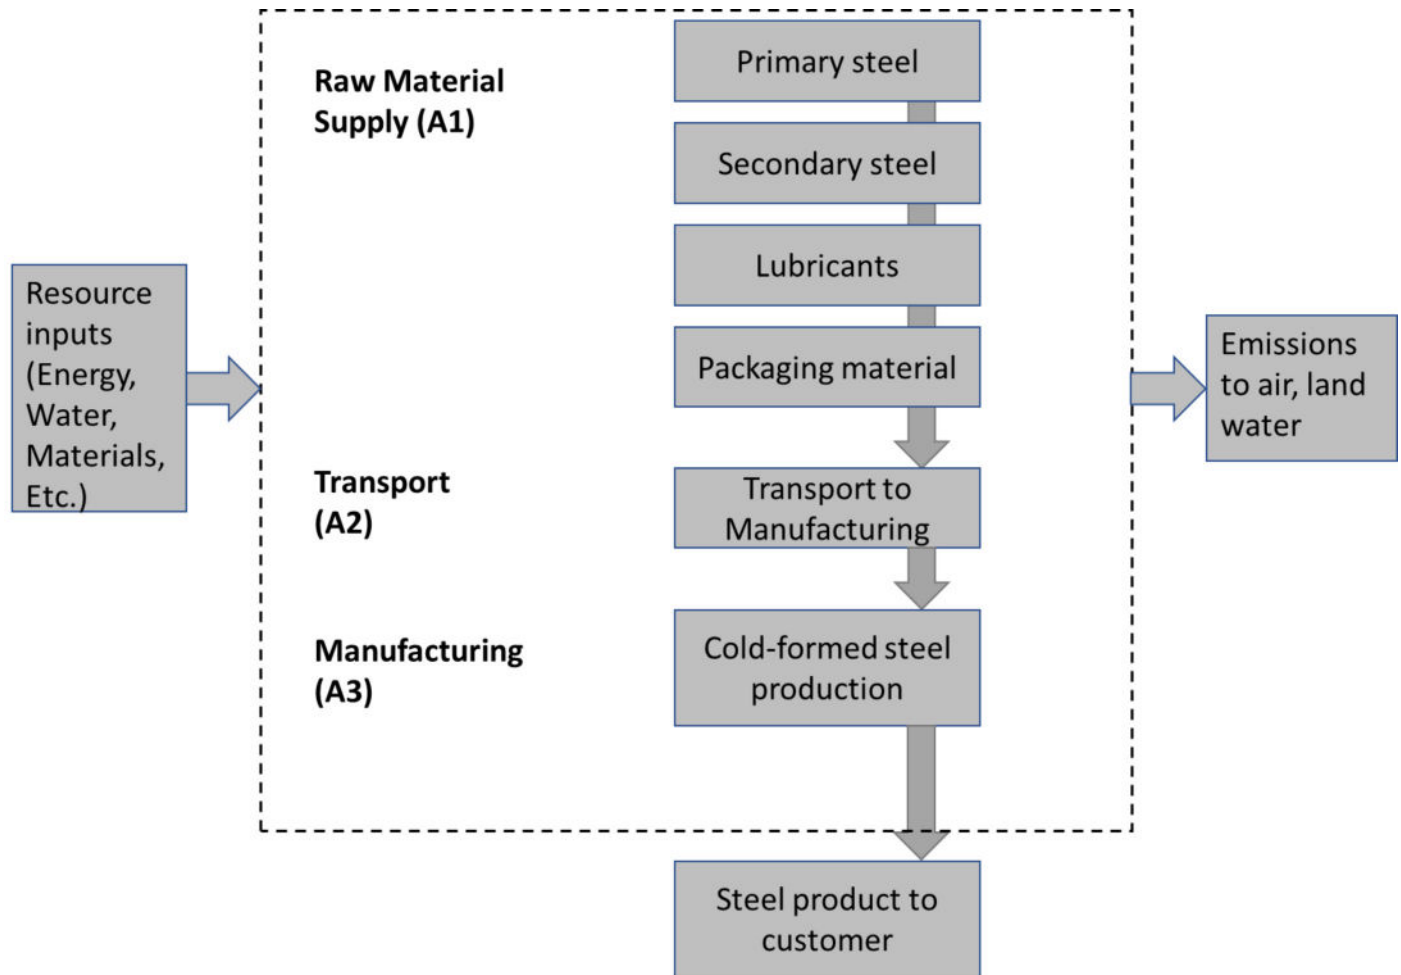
Resource inputs (Energy, Water, Materials, Etc.)

Raw Material Supply (A1)

Primary steel

Secondary steel

Lubricants

Packaging material

Transport (A2)

Transport to Manufacturing

Manufacturing (A3)

Cold-formed steel production

Emissions to air, land water

Steel product to customer